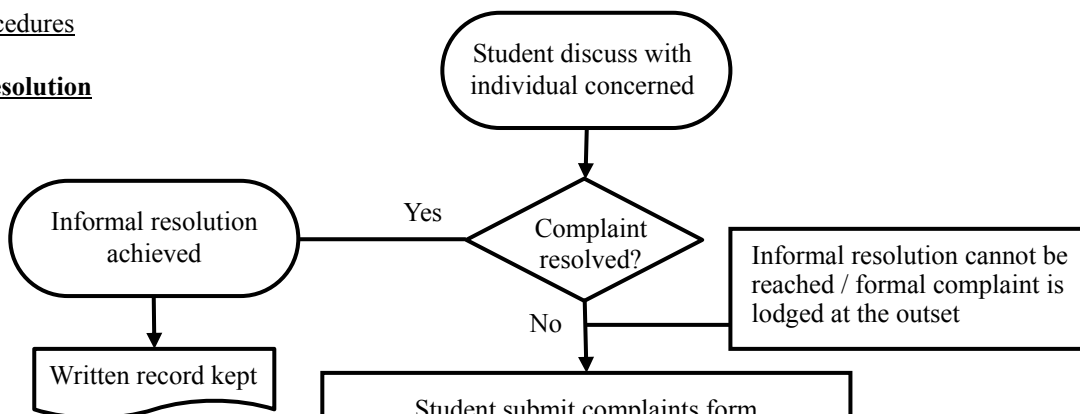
cedures

esolution

Student discuss with individual concerned

Complaint resolved?

Yes

Informal resolution achieved

Written record kept

No

Informal resolution cannot be reached / formal complaint is lodged at the outset

Student submit complaints form